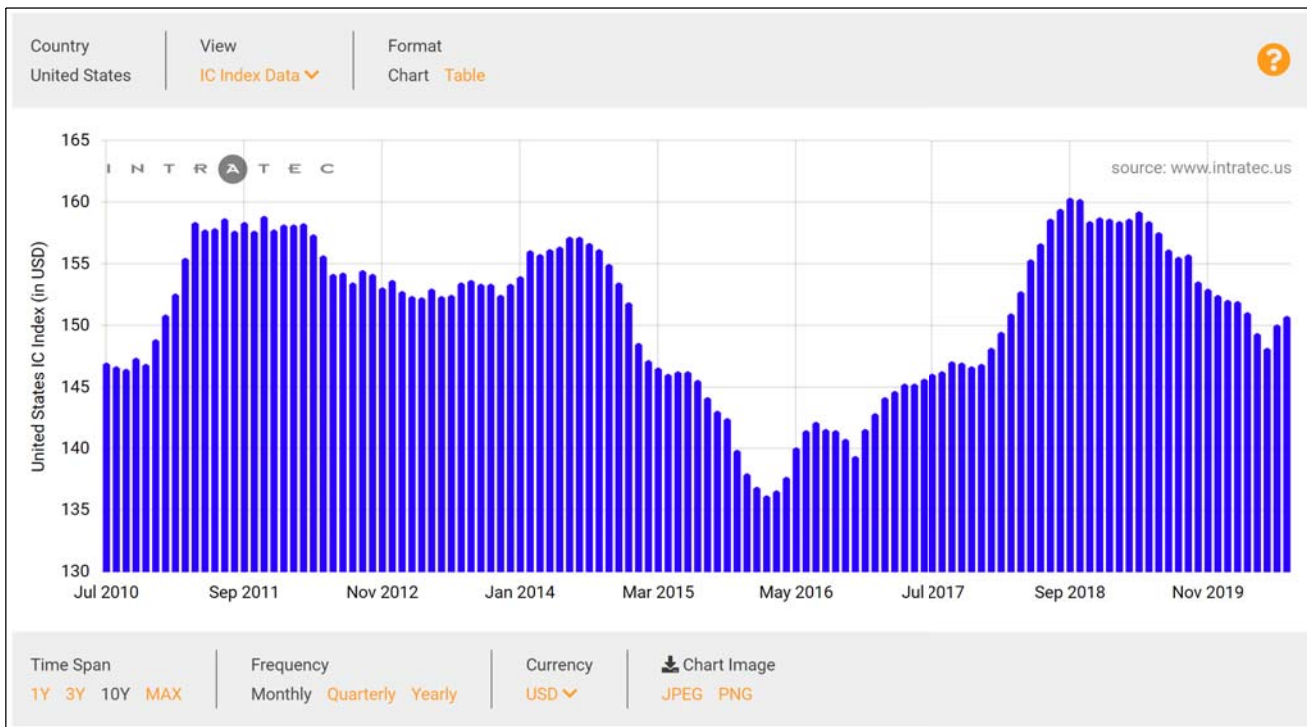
Country
United States

View
IC Index Data

Format
Chart Table

?

INTRATEC

source: www.intratec.us

United States IC Index (in USD)

165
160
155
150
145
140
135
130

Jul 2010
Sep 2011
Nov 2012
Jan 2014
Mar 2015
May 2016
Jul 2017
Sep 2018
Nov 2019

Time Span
1Y 3Y 10Y MAX

Frequency
Monthly Quarterly Yearly

Currency
USD

Chart Image
JPEG PNG